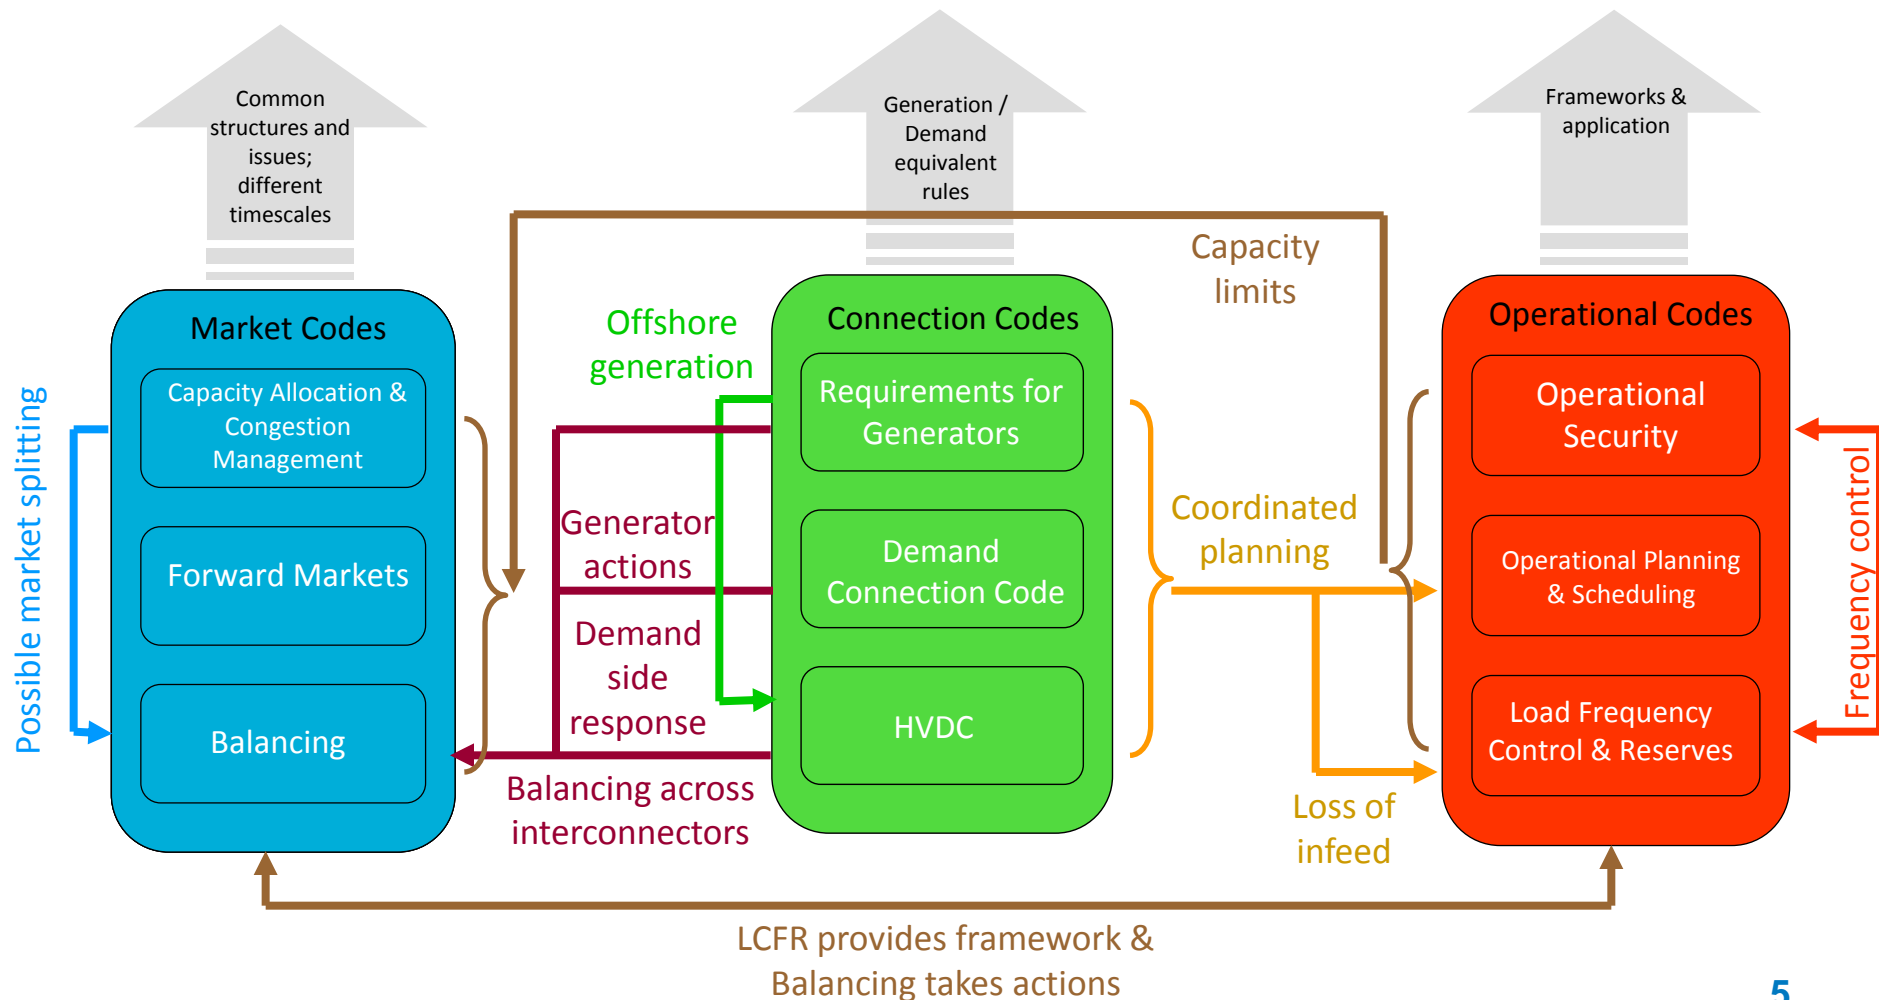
Common structures and issues; different timescales

Generation / Demand equivalent rules

Frameworks & application

Capacity limits

Market Codes

Capacity Allocation & Congestion Management

Forward Markets

Balancing

Possible market splitting

Offshore generation

Generator actions

Demand side response

Balancing across interconnectors

Connection Codes

Requirements for Generators

Demand Connection Code

HVDC

Coordinated planning

Loss of infeed

Operational Codes

Operational Security

Operational Planning & Scheduling

Load Frequency Control & Reserves

Frequency control

LCFR provides framework & Balancing takes actions

5